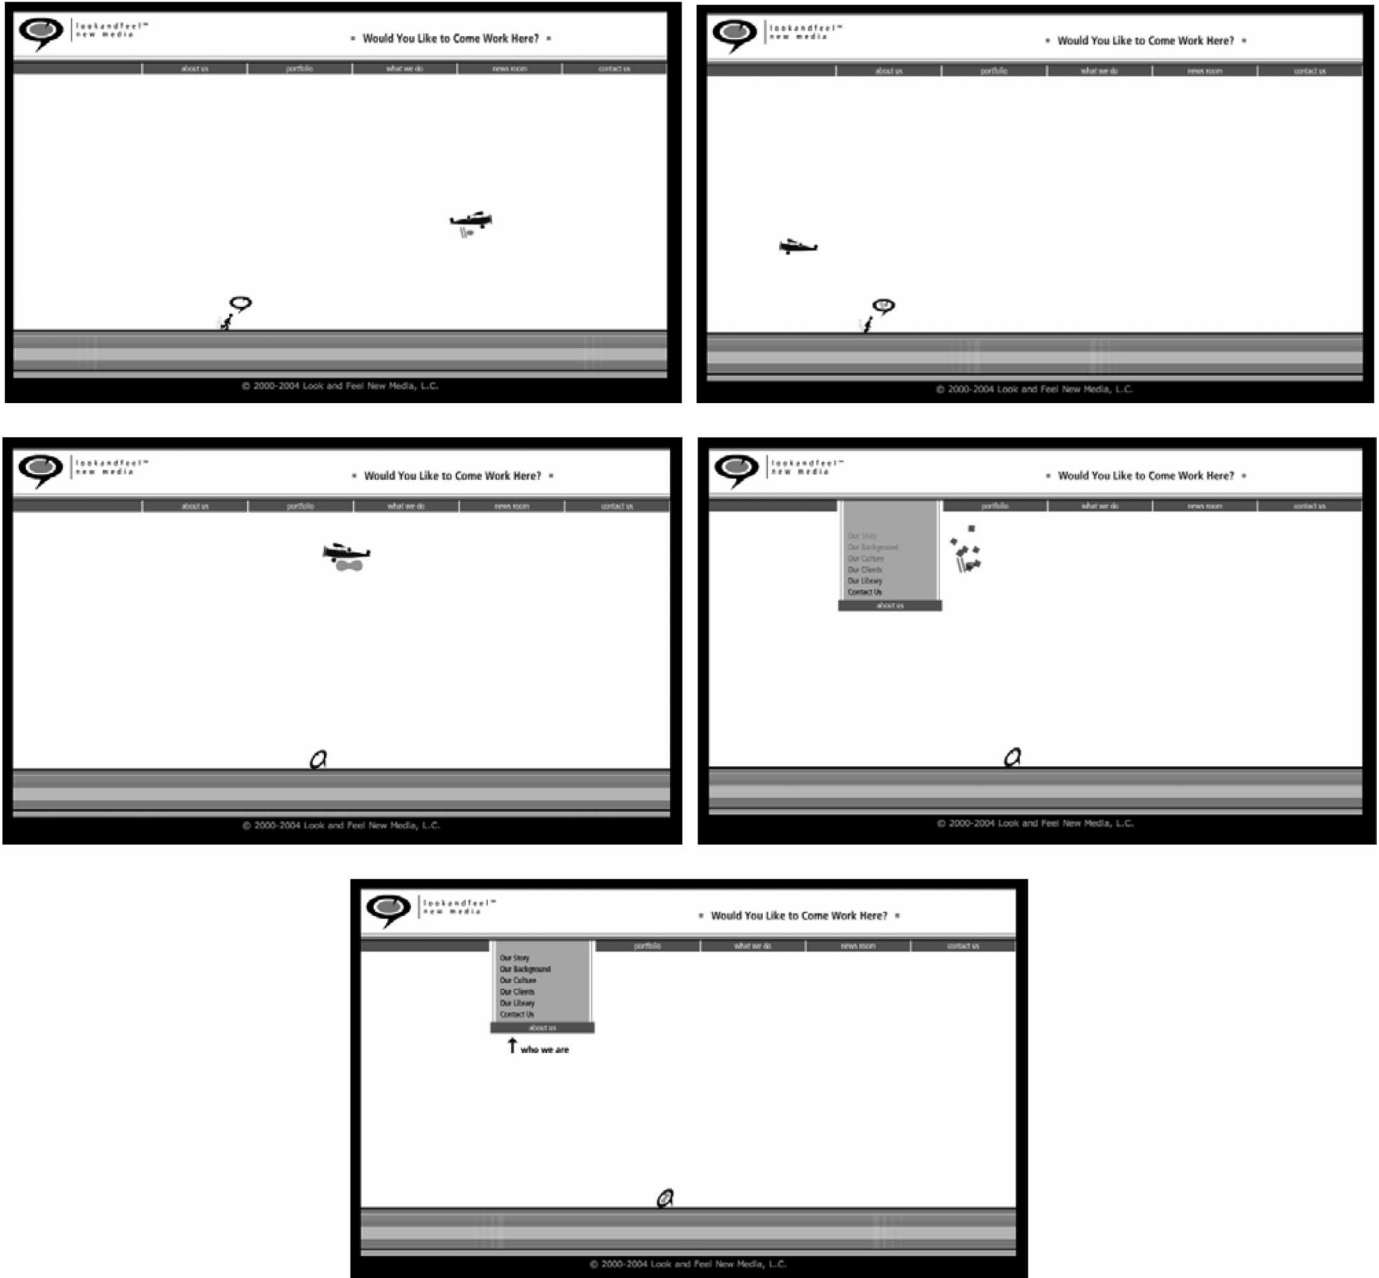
lookandfeel™
new media

Would You Like to Come Work Here?

about us | portfolio | what we do | news room | contact us

© 2000-2004 Look and Feel New Media, L.C.

lookandfeel™
new media

Would You Like to Come Work Here?

about us | portfolio | what we do | news room | contact us

© 2000-2004 Look and Feel New Media, L.C.

lookandfeel™
new media

Would You Like to Come Work Here?

about us | portfolio | what we do | news room | contact us

© 2000-2004 Look and Feel New Media, L.C.

lookandfeel™
new media

Would You Like to Come Work Here?

portfolio | what we do | news room | contact us

Our Story
Our Background
Our Culture
Our Clients
Our Library
Contact Us
about us

© 2000-2004 Look and Feel New Media, L.C.

lookandfeel™
new media

Would You Like to Come Work Here?

portfolio | what we do | news room | contact us

Our Story
Our Background
Our Culture
Our Clients
Our Library
Contact Us
about us

who we are

© 2000-2004 Look and Feel New Media, L.C.